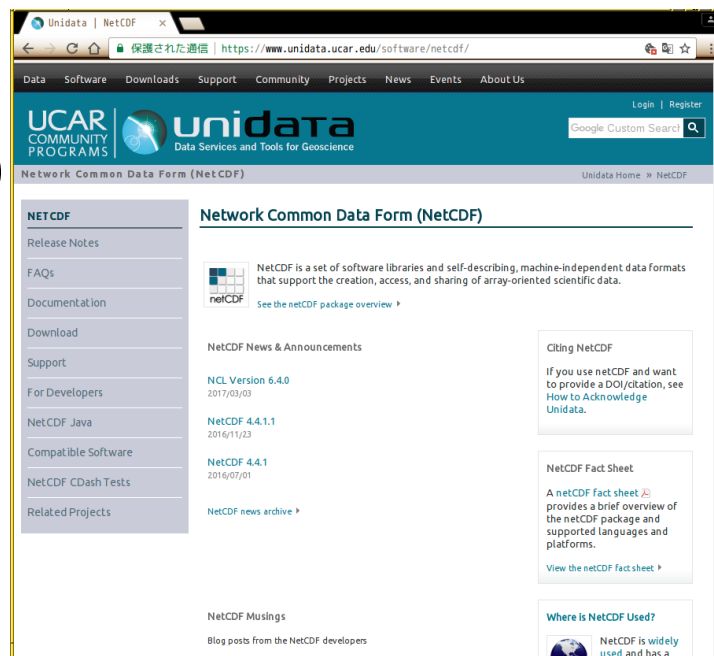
Unidata | NetCDF ×

保護された通信 | https://www.unidata.ucar.edu/software/netcdf/

Data Software Downloads Support Community Projects News Events About Us

Login | Register

UCAR COMMUNITY PROGRAMS unidata Data Services and Tools for Geoscience

Google Custom Search

Network Common Data Form (NetCDF)

Unidata Home » NetCDF

NETCDF
Release Notes
FAQs
Documentation
Download
Support
For Developers
NetCDF Java
Compatible Software
NetCDF CDash Tests
Related Projects

Network Common Data Form (NetCDF)

netCDF

NetCDF is a set of software libraries and self-describing, machine-independent data formats that support the creation, access, and sharing of array-oriented scientific data.

See the netCDF package overview

NetCDF News & Announcements

NCL Version 6.4.0
2017/03/03

NetCDF 4.4.1.1
2016/11/23

NetCDF 4.4.1
2016/07/01

NetCDF news archive

Citing NetCDF

If you use netCDF and want to provide a DOI/citation, see How to Acknowledge Unidata.

NetCDF Fact Sheet

A netCDF fact sheet provides a brief overview of the netCDF package and supported languages and platforms.

View the netCDF fact sheet

NetCDF Musings

Blog posts from the NetCDF developers

Where is NetCDF Used?

NetCDF is widely used and has a